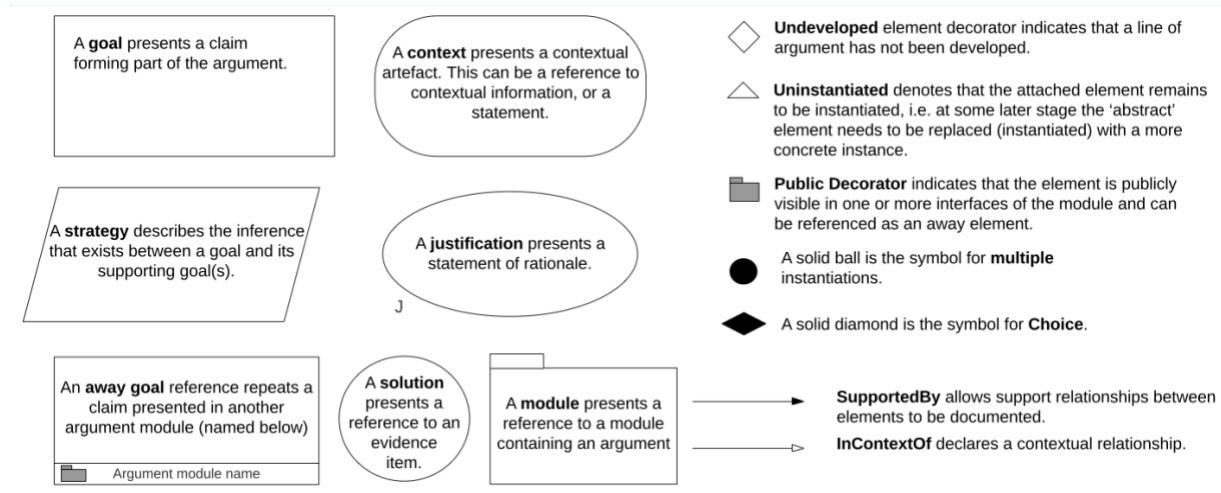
A **goal** presents a claim forming part of the argument.

A **context** presents a contextual artefact. This can be a reference to contextual information, or a statement.

A **strategy** describes the inference that exists between a goal and its supporting goal(s).

A **justification** presents a statement of rationale.

J

An **away goal** reference repeats a claim presented in another argument module (named below)

Argument module name

A **solution** presents a reference to an evidence item.

A **module** presents a reference to a module containing an argument

**Undeveloped** element decorator indicates that a line of argument has not been developed.

**Uninstantiated** denotes that the attached element remains to be instantiated, i.e. at some later stage the 'abstract' element needs to be replaced (instantiated) with a more concrete instance.

**Public Decorator** indicates that the element is publicly visible in one or more interfaces of the module and can be referenced as an away element.

A solid ball is the symbol for **multiple** instantiations.

A solid diamond is the symbol for **Choice**.

**SupportedBy** allows support relationships between elements to be documented.

**InContextOf** declares a contextual relationship.